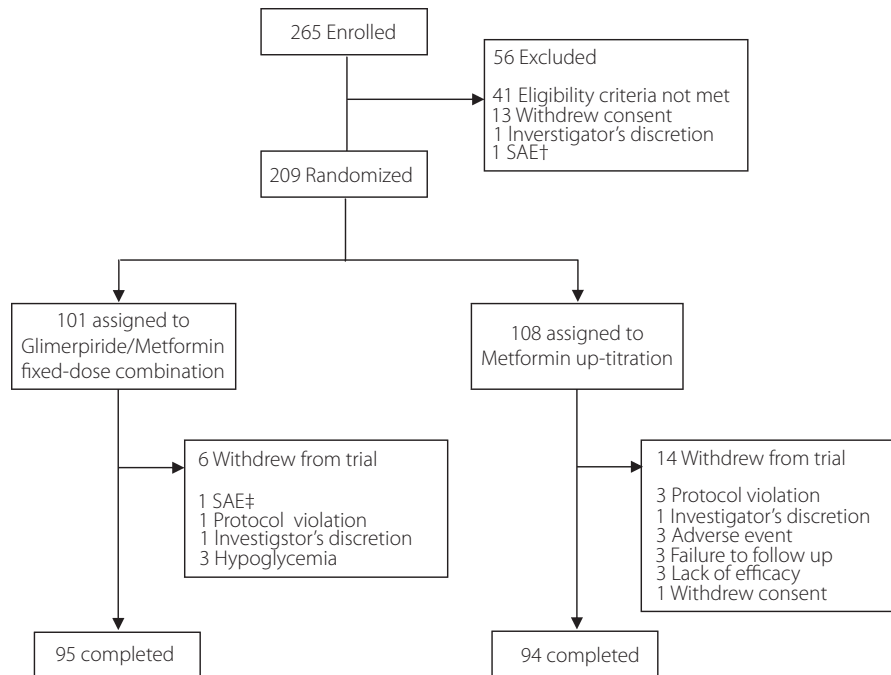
265 Enrolled

56 Excluded

41 Eligibility criteria not met
13 Withdrew consent
1 Inverstigator's discretion
1 SAE†

209 Randomized

101 assigned to Glimerpiride/Metformin fixed-dose combination

6 Withdrew from trial

1 SAE‡
1 Protocol violation
1 Investigstor's discretion
3 Hypoglycemia

95 completed

108 assigned to Metformin up-titration

14 Withdrew from trial

3 Protocol violation
1 Investigator's discretion
3 Adverse event
3 Failure to follow up
3 Lack of efficacy
1 Withdrew consent

94 completed